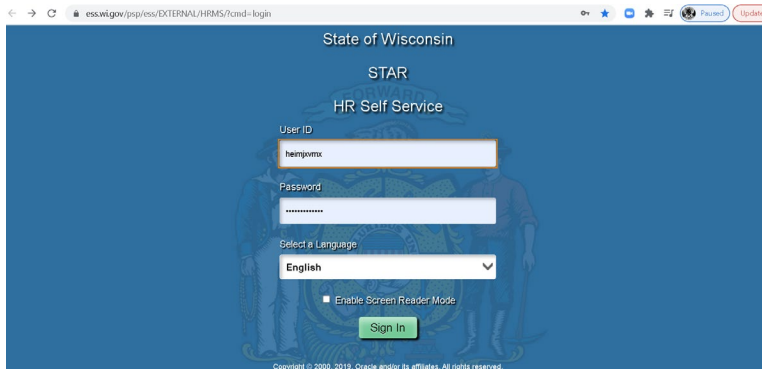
ess.wi.gov/psp/ess/EXTERNAL/HRMS/?cmd=login

Paused

Update

State of Wisconsin

STAR

HR Self Service

FORWARD

User ID

heimjxvmx

Password

••••••••••••••

Select a Language

English

Enable Screen Reader Mode

Sign In

Copyright © 2000, 2019, Oracle and/or its affiliates. All rights reserved.